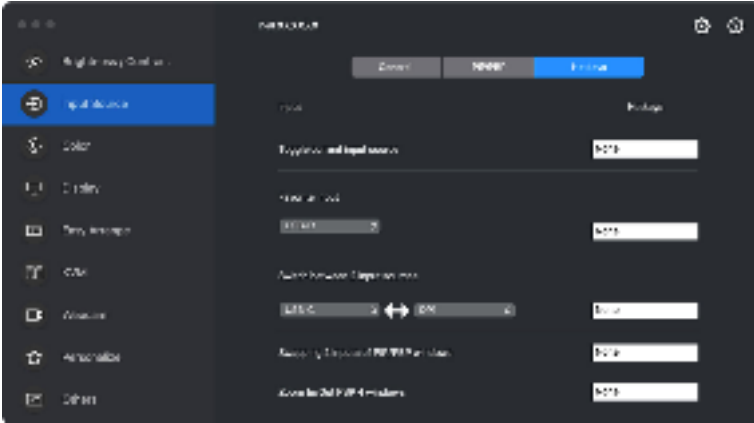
Brightness/Contrast
Input Source
Color
Display
Easy Arrange
KVM
Audio
Personalize
Others

Input Source

General
PBP/PIP
Hotkeys

Input
Hotkeys

Toggle around Input sources
None

Selected Input
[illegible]
None

Switch between 2 Input sources
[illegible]
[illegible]
None

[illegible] PBP/PIP windows
None

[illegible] PBP/PIP windows
None